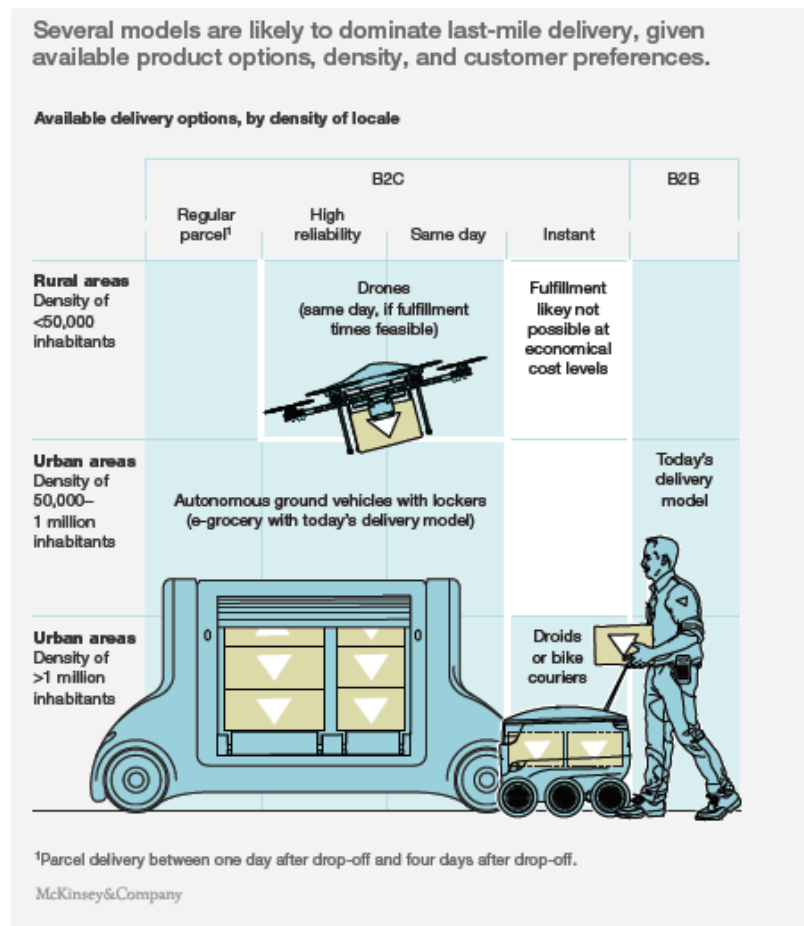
Several models are likely to dominate last-mile delivery, given available product options, density, and customer preferences.

Available delivery options, by density of locale

| | B2C | | | | B2B |
|---|---|---|---|---|---|
| | Regular parcel$^1$ | High reliability | Same day | Instant | |
| **Rural areas** Density of <50,000 inhabitants | | Drones (same day, if fulfillment times feasible) | | Fulfillment likey not possible at economical cost levels | |
| **Urban areas** Density of 50,000–1 million inhabitants | Autonomous ground vehicles with lockers (e-grocery with today's delivery model) | | | | Today's delivery model |
| **Urban areas** Density of >1 million inhabitants | | | | Droids or bike couriers | |

$^1$Parcel delivery between one day after drop-off and four days after drop-off.

McKinsey&Company